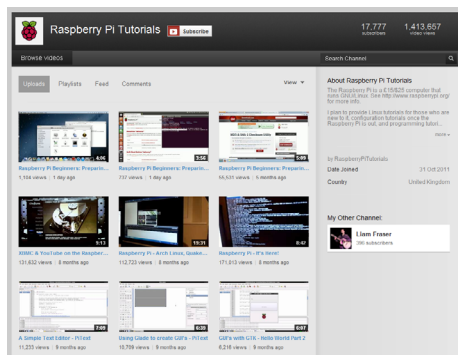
Raspberry Pi Tutorials Subscribe

17,777 subscribers 1,413,657 video views

Browse videos

Search Channel

Uploads Playlists Feed Comments View

6:06 Raspberry Pi Beginners: Preparin... 1,164 views 1 day ago

3:56 Raspberry Pi Beginners: Preparin... 737 views 1 day ago

5:09 Raspberry Pi Beginners: Preparin... 54,531 views 4 months ago

5:13 XBMC & YouTube on the Raspberr... 121,632 views 8 months ago

13:31 Raspberry Pi - Arch Linux, Quake... 112,722 views 8 months ago

3:47 Raspberry Pi - It's Here! 171,013 views 8 months ago

7:05 A Simple Text Editor - PiText 11,235 views 9 months ago

8:35 Using Glade to create GUI's - PiText 10,799 views 9 months ago

6:07 GUI's with GTK - Hello World Part 2 8,216 views 9 months ago

About Raspberry Pi Tutorials

The Raspberry Pi is a £15/$25 computer that runs GNU/Linux. See http://www.raspberrypi.org/ for more info.

I plan to provide Linux tutorials for those who are new to it, configuration tutorials once the Raspberry Pi is out, and programming tutori...

more

by RaspberryPiTutorials

Date Joined 31 Oct 2011

Country United Kingdom

My Other Channel:

Liam Fraser
386 subscribers